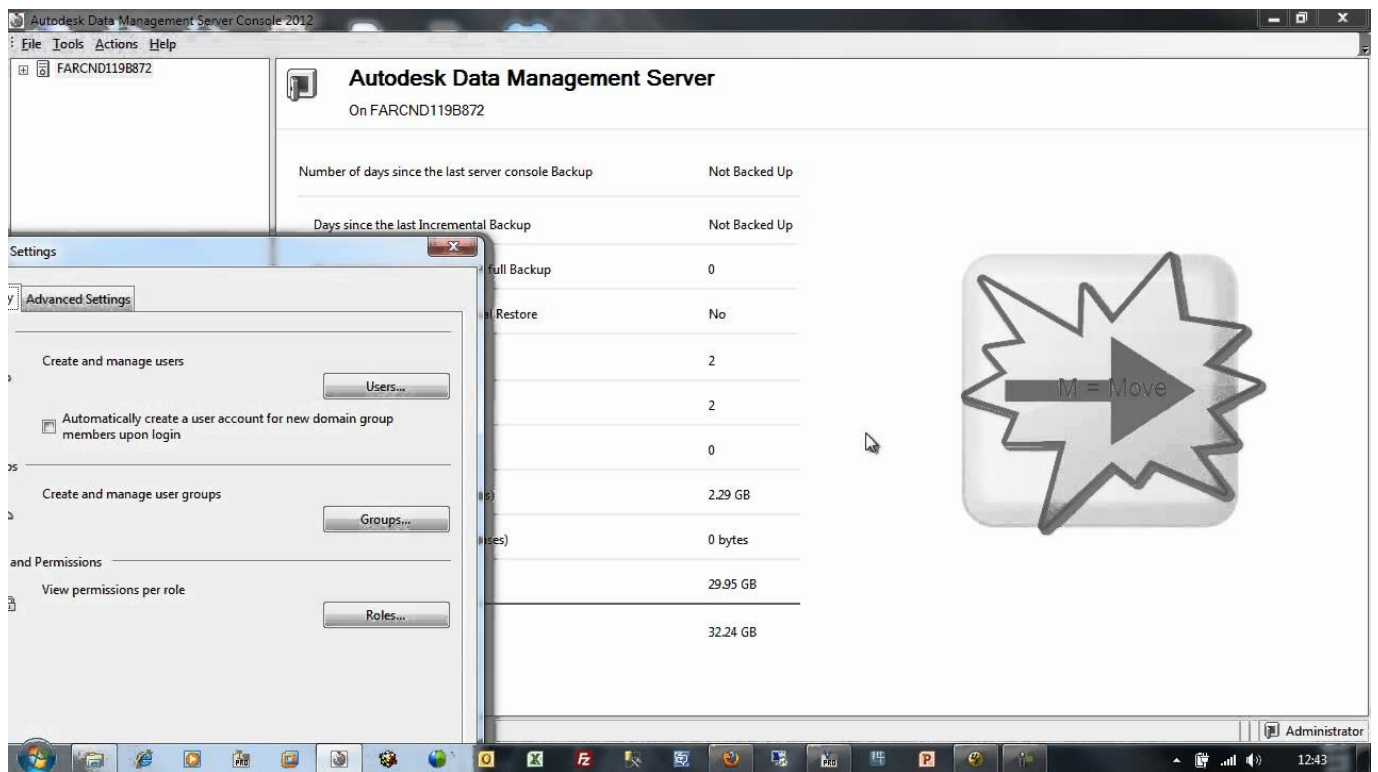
Autodesk Data Management Server Console 2012
File Tools Actions Help
FARCND119B872

Autodesk Data Management Server
On FARCND119B872

Number of days since the last server console Backup | Not Backed Up
Days since the last Incremental Backup | Not Backed Up
full Backup | 0
l Restore | No
2
2
0
s) | 2.29 GB
ses) | 0 bytes
29.95 GB
32.24 GB

Settings
y Advanced Settings

Create and manage users
Users...
Automatically create a user account for new domain group members upon login

Create and manage user groups
Groups...

and Permissions
View permissions per role
Roles...

M = Move

Administrator
12:43